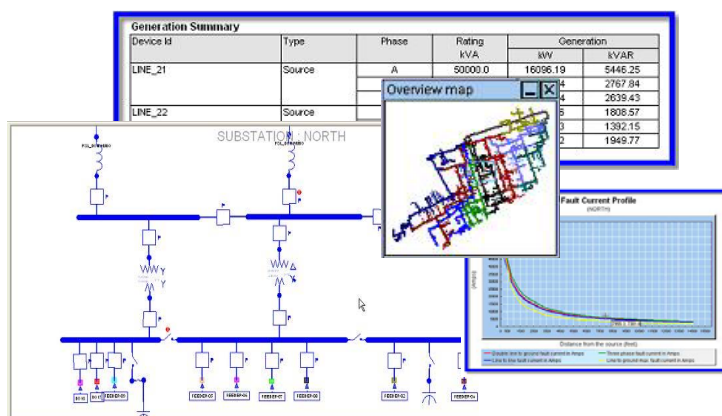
Generation Summary

| Device Id | Type | Phase | Rating kVA | Generation kW | Generation kVAR |
|---|---|---|---|---|---|
| LINE_21 | Source | A | 50000.0 | 16096.19 | 5446.25 |
| | | | | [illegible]4 | 2767.84 |
| | | | | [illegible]4 | 2639.43 |
| LINE_22 | Source | | | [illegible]5 | 1808.57 |
| | | | | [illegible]3 | 1392.15 |
| | | | | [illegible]2 | 1949.77 |

Overview map

SUBSTATION : NORTH

Fault Current Profile
(NORTH)

Distance from the source (feet)